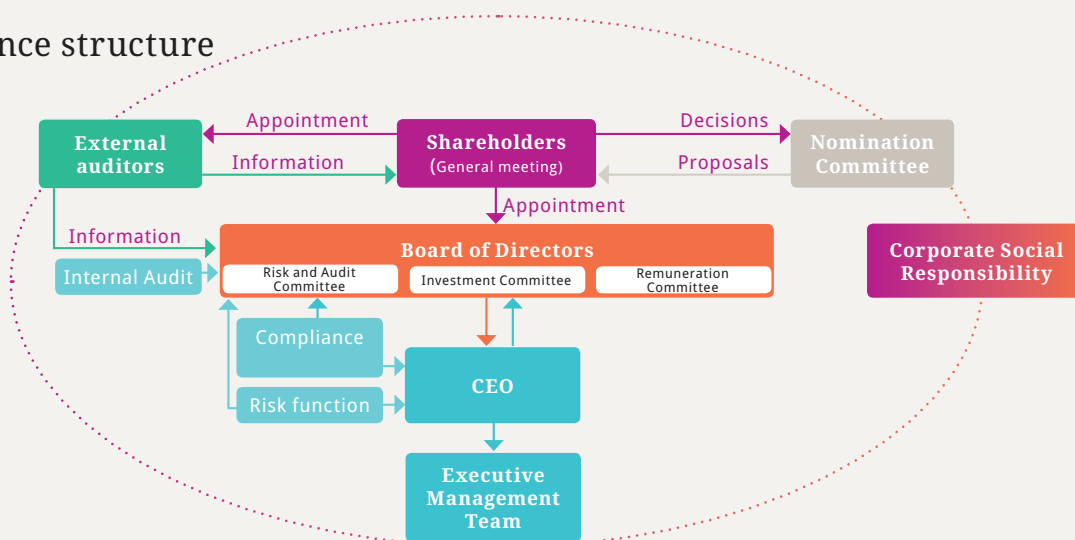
nce structure

External auditors

Appointment

Information

Shareholders (General meeting)

Decisions

Proposals

Nomination Committee

Appointment

Information

Board of Directors

Internal Audit

Risk and Audit Committee

Investment Committee

Remuneration Committee

Corporate Social Responsibility

Compliance

Risk function

CEO

Executive Management Team